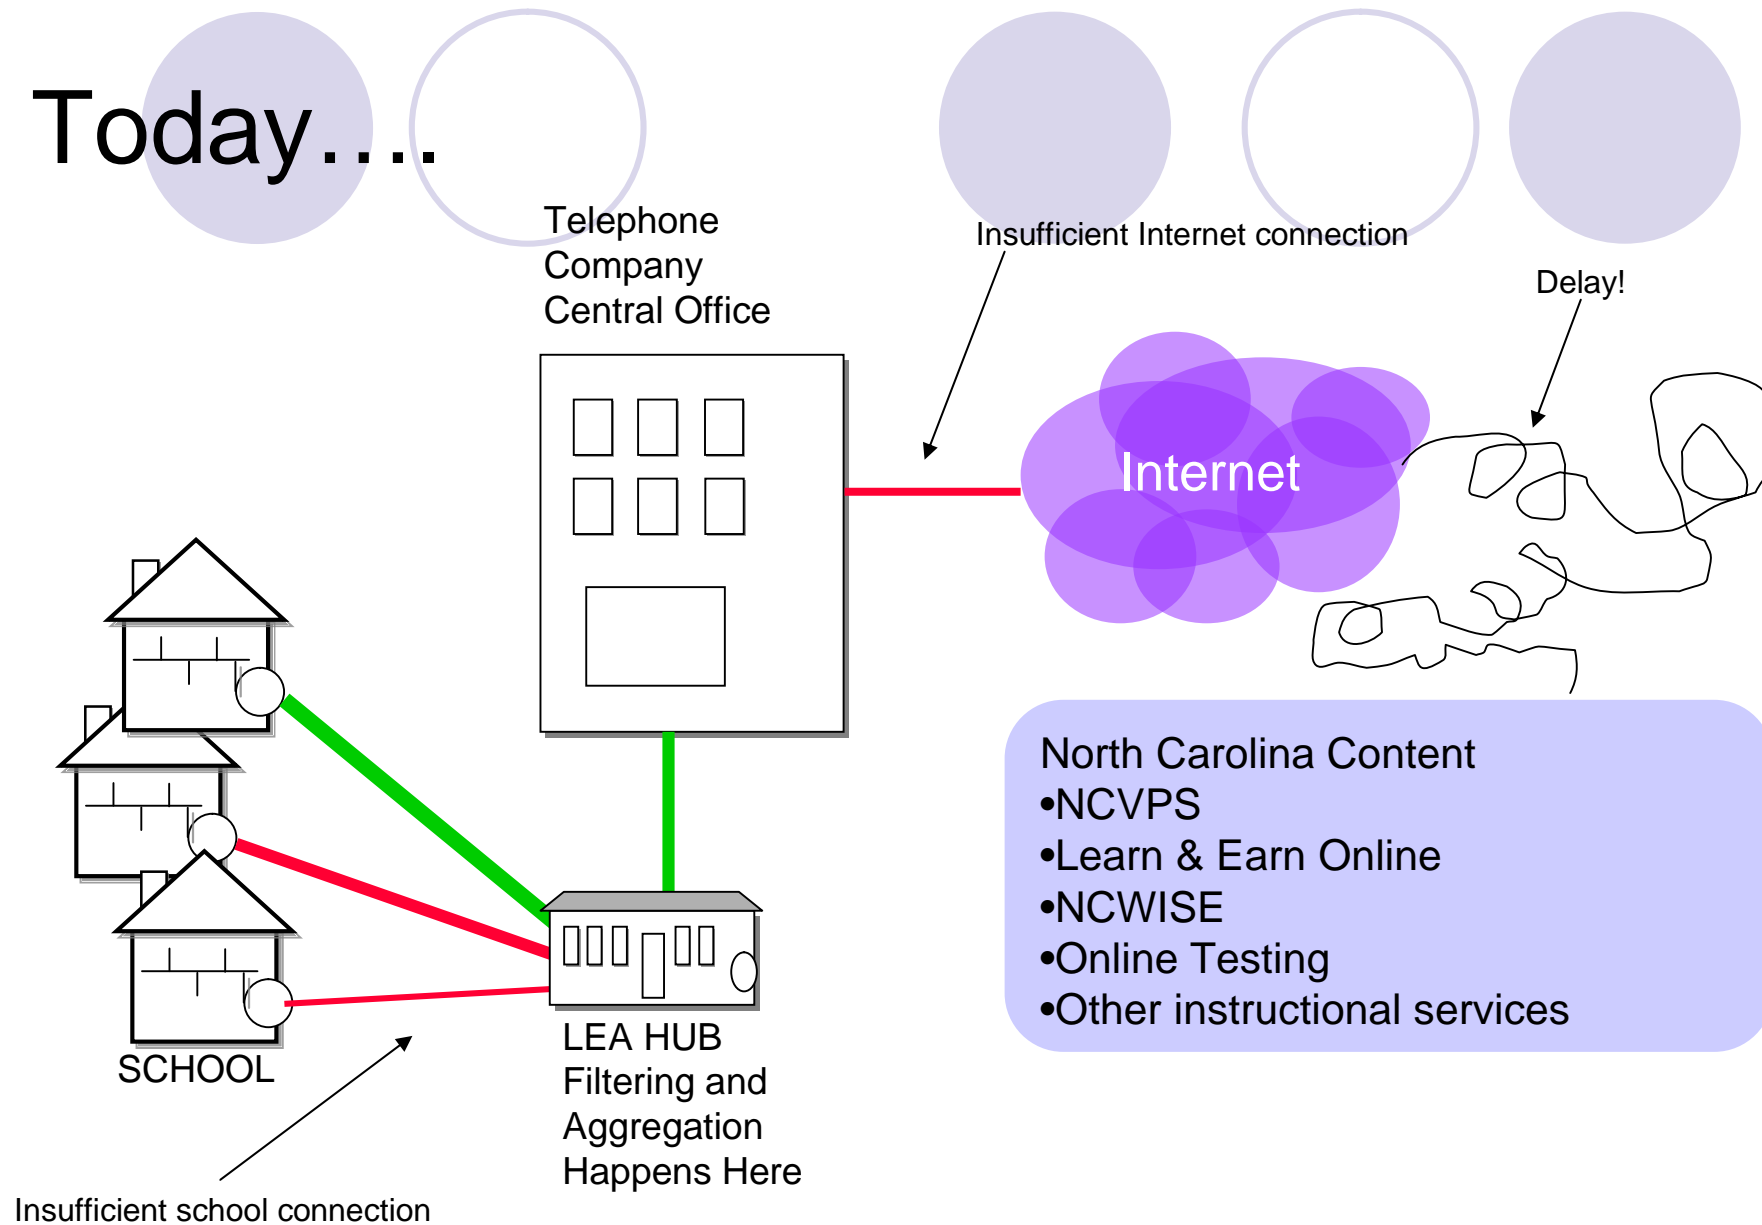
Today….

Telephone Company Central Office

Insufficient Internet connection

Delay!

Internet

North Carolina Content
•NCVPS
•Learn & Earn Online
•NCWISE
•Online Testing
•Other instructional services

SCHOOL

LEA HUB Filtering and Aggregation Happens Here

Insufficient school connection